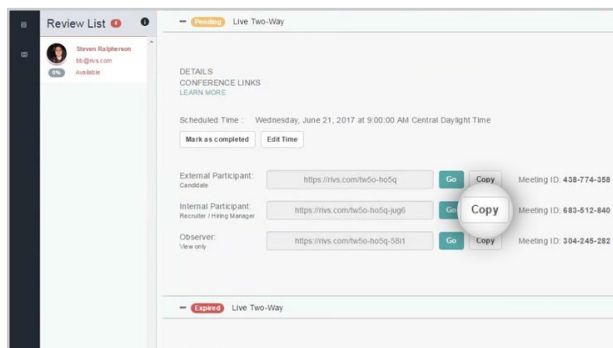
Review List 4

Steven Ralpherson
bb@rivs.com
0% Available

– Pending Live Two-Way

DETAILS
CONFERENCE LINKS
LEARN MORE

Scheduled Time : Wednesday, June 21, 2017 at 9:00:00 AM Central Daylight Time

Mark as completed Edit Time

External Participant:
Candidate
https://rivs.com/tw5o-ho5q Go Copy Meeting ID: 438-774-358

Internal Participant:
Recruiter / Hiring Manager
https://rivs.com/tw5o-ho5q-jug6 Go Copy Meeting ID: 683-512-840

Observer:
View only
https://rivs.com/tw5o-ho5q-58i1 Go Copy Meeting ID: 304-245-282

– Expired Live Two-Way